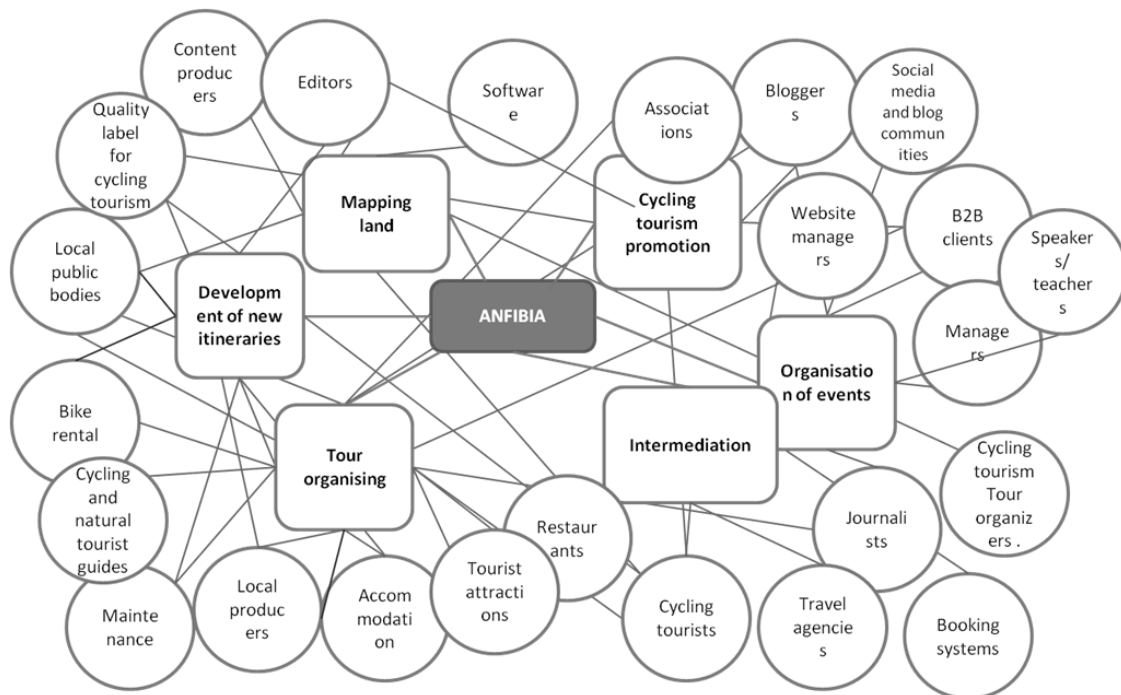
Content producers

Editors

Software

Associations

Bloggers

Social media and blog communities

Quality label for cycling tourism

Mapping land

Cycling tourism promotion

Website managers

B2B clients

Speakers/teachers

Local public bodies

Development of new itineraries

ANFIBIA

Managers

Organisation of events

Bike rental

Tour organising

Intermediation

Cycling tourism Tour organizers .

Cycling and natural tourist guides

Restaurants

Journalists

Maintenance

Local producers

Accommodation

Tourist attractions

Cycling tourists

Travel agencies

Booking systems